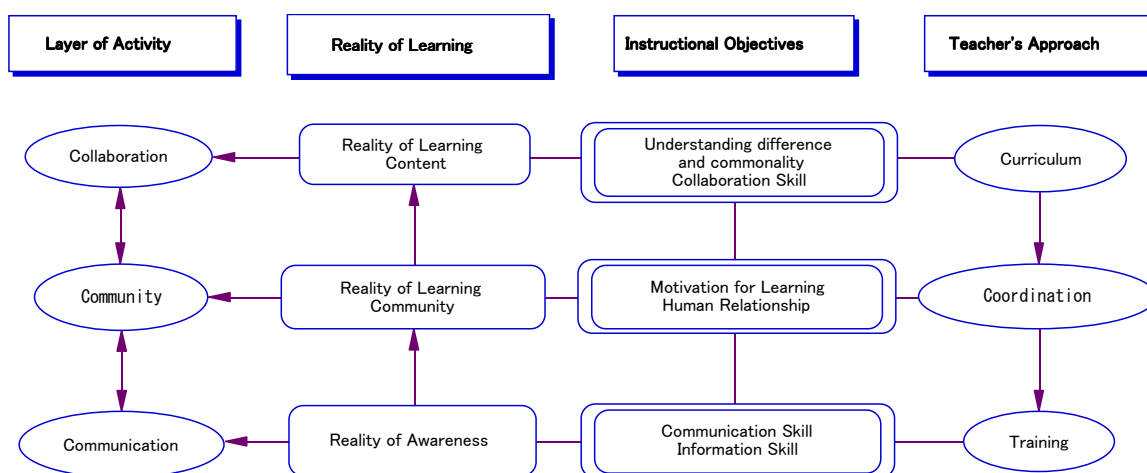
Layer of Activity

Reality of Learning

Instructional Objectives

Teacher's Approach

Collaboration

Reality of Learning Content

Understanding difference and commonality Collaboration Skill

Curriculum

Community

Reality of Learning Community

Motivation for Learning Human Relationship

Coordination

Communication

Reality of Awareness

Communication Skill Information Skill

Training